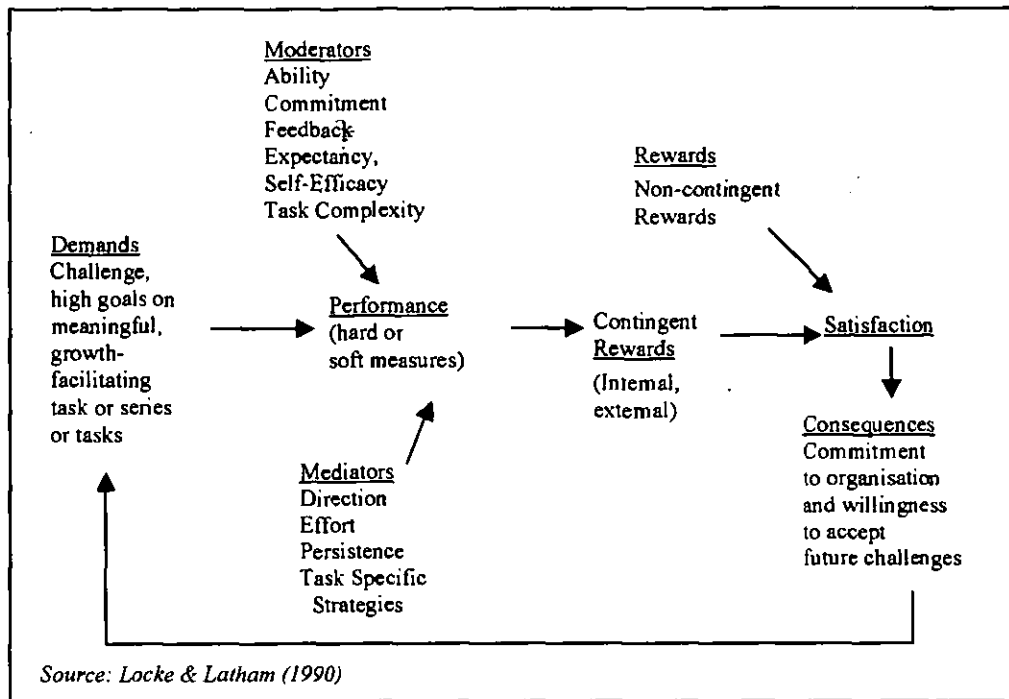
Moderators
Ability
Commitment
Feedback
Expectancy,
Self-Efficacy
Task Complexity

Rewards
Non-contingent
Rewards

Demands
Challenge, high goals on meaningful, growth-facilitating task or series or tasks

Performance
(hard or soft measures)

Contingent
Rewards
(Intemal, extemal)

Satisfaction

Consequences
Commitment to organisation and willingness to accept future challenges

Mediators
Direction
Effort
Persistence
Task Specific Strategies

Source: Locke & Latham (1990)